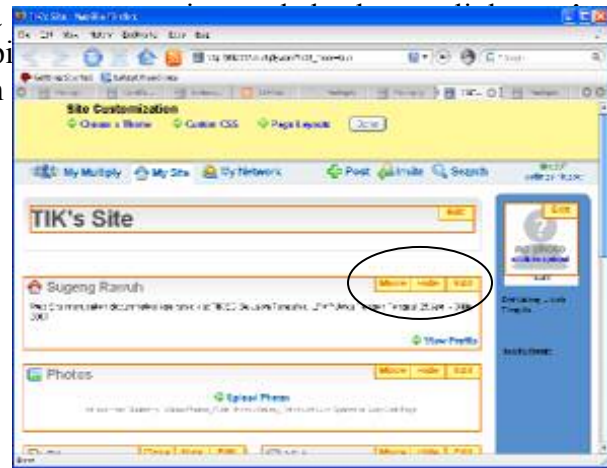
TIK's Site - Mozilla Firefox

File Edit View History Bookmarks Tools Help

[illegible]

Getting Started Latest Headlines

Site Customization

Choose a Theme Custom CSS Page Layouts Done

My Multiply My Site My Network Post Invite Search

TIK's Site Edit

Sugeng Rawuh Move Hide Edit

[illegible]

View Profile

Photos Move Hide Edit

Upload Photo

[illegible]

Edit

no photo

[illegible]

Done